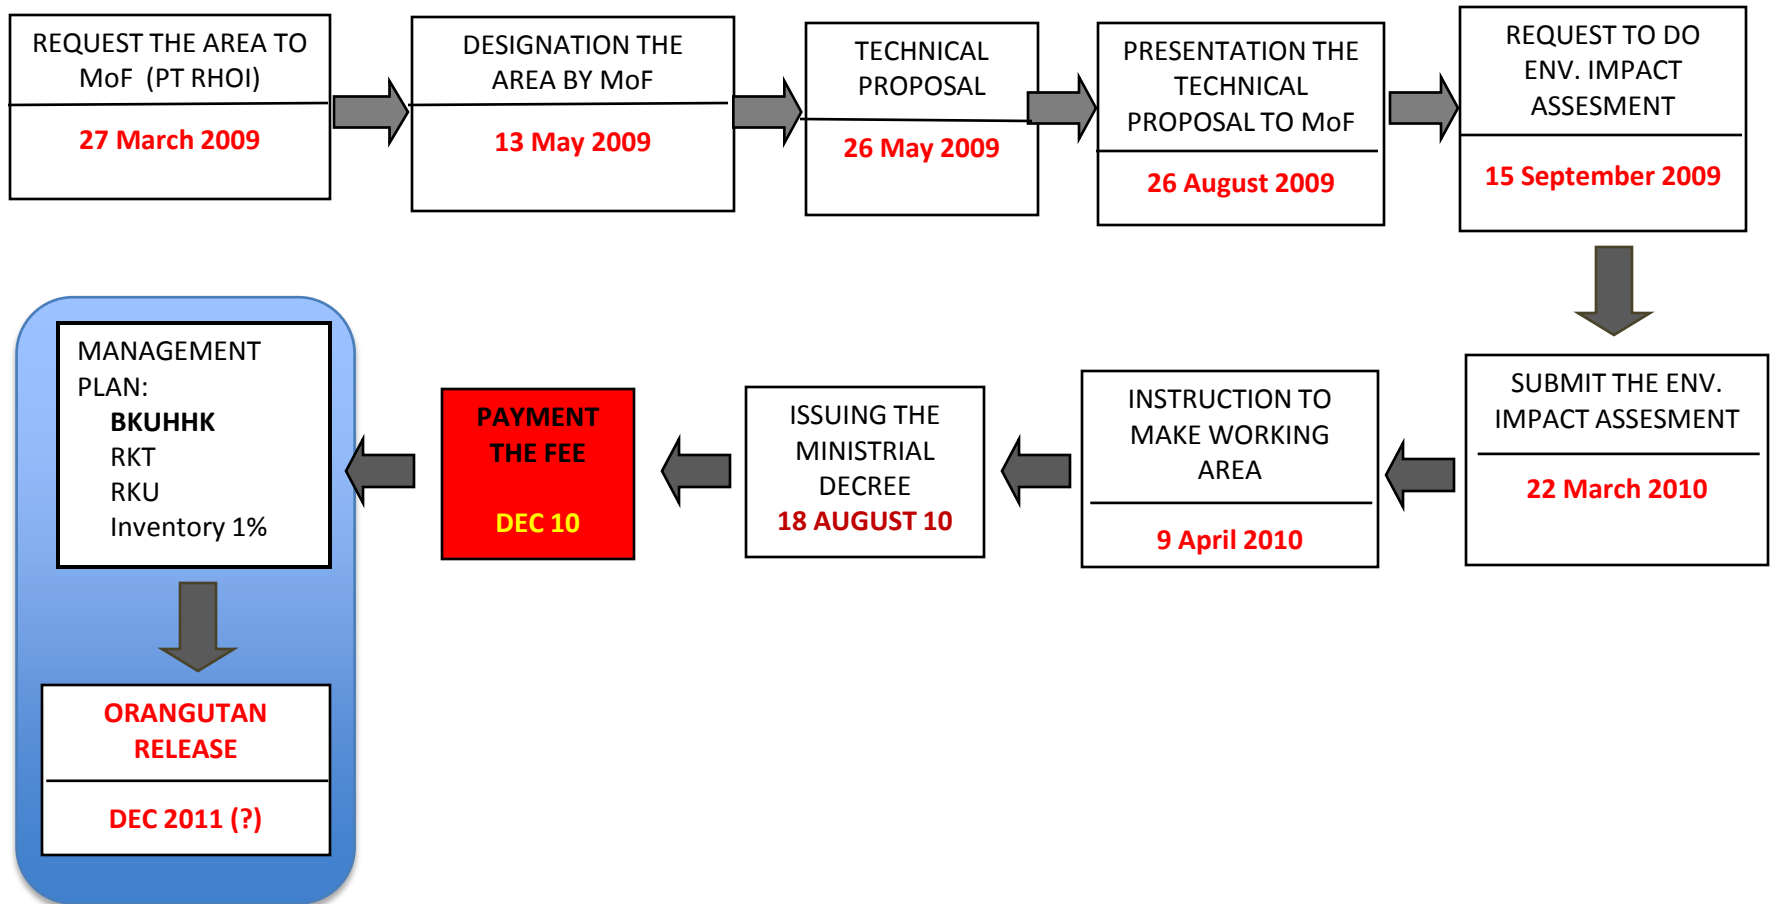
REQUEST THE AREA TO MoF (PT RHOI)

27 March 2009

DESIGNATION THE AREA BY MoF

13 May 2009

TECHNICAL PROPOSAL

26 May 2009

PRESENTATION THE TECHNICAL PROPOSAL TO MoF

26 August 2009

REQUEST TO DO ENV. IMPACT ASSESMENT

15 September 2009

SUBMIT THE ENV. IMPACT ASSESMENT

22 March 2010

INSTRUCTION TO MAKE WORKING AREA

9 April 2010

ISSUING THE MINISTRIAL DECREE

18 AUGUST 10

PAYMENT THE FEE

DEC 10

MANAGEMENT PLAN:
BKUHHK
RKT
RKU
Inventory 1%

ORANGUTAN RELEASE

DEC 2011 (?)